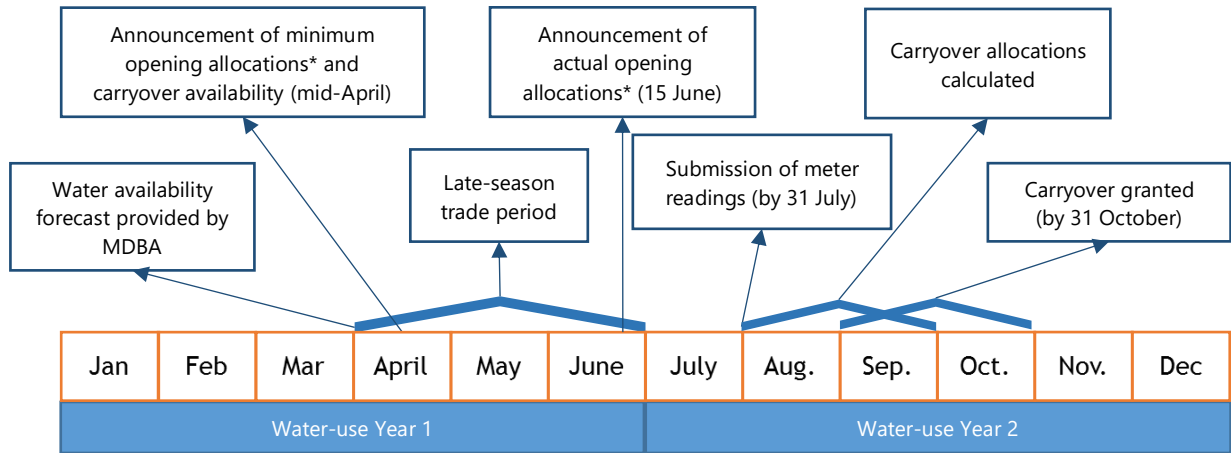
Announcement of minimum opening allocations* and carryover availability (mid-April)

Announcement of actual opening allocations* (15 June)

Carryover allocations calculated

Water availability forecast provided by MDBA

Late-season trade period

Submission of meter readings (by 31 July)

Carryover granted (by 31 October)

| Jan | Feb | Mar | April | May | June | July | Aug. | Sep. | Oct. | Nov. | Dec |
|---|---|---|---|---|---|---|---|---|---|---|---|

Water-use Year 1

Water-use Year 2